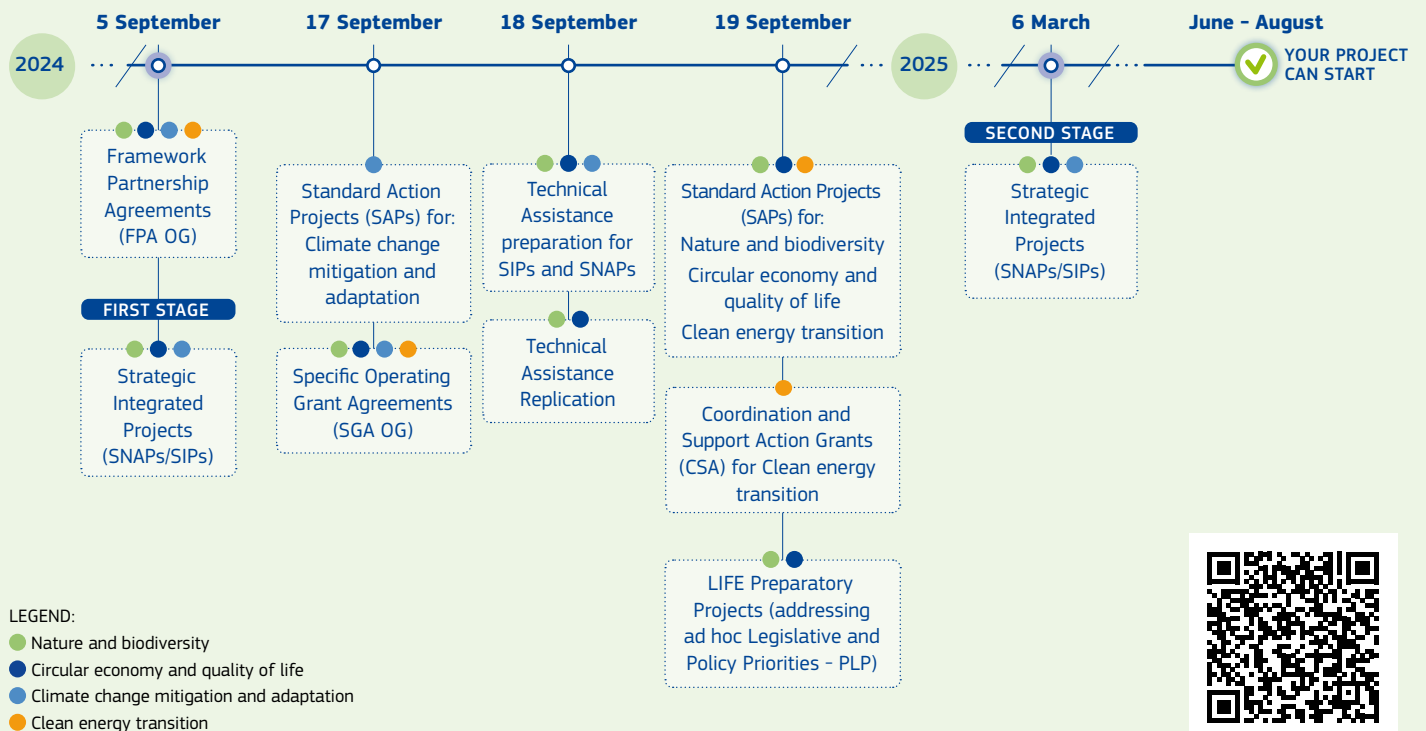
2024

5 September

17 September

18 September

19 September

2025

6 March

June – August

YOUR PROJECT CAN START

Framework Partnership Agreements (FPA OG)

FIRST STAGE

Strategic Integrated Projects (SNAPs/SIPs)

Standard Action Projects (SAPs) for: Climate change mitigation and adaptation

Specific Operating Grant Agreements (SGA OG)

Technical Assistance preparation for SIPs and SNAPs

Technical Assistance Replication

Standard Action Projects (SAPs) for:
Nature and biodiversity
Circular economy and quality of life
Clean energy transition

Coordination and Support Action Grants (CSA) for Clean energy transition

LIFE Preparatory Projects (addressing ad hoc Legislative and Policy Priorities – PLP)

SECOND STAGE

Strategic Integrated Projects (SNAPs/SIPs)

LEGEND:
Nature and biodiversity
Circular economy and quality of life
Climate change mitigation and adaptation
Clean energy transition